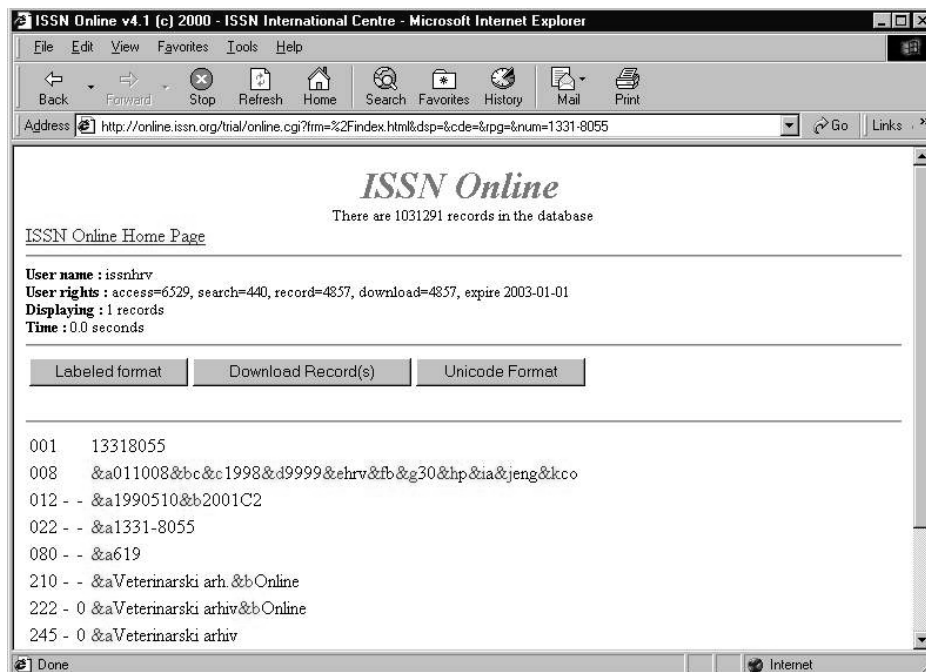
ISSN Online v4.1 (c) 2000 - ISSN International Centre - Microsoft Internet Explorer

File Edit View Favorites Tools Help

Back Forward Stop Refresh Home Search Favorites History Mail Print

Address http://online.issn.org/trial/online.cgi?frm=%2Findex.html&dsp=&cde=&rpg=&num=1331-8055 Go Links

ISSN Online

There are 1031291 records in the database

ISSN Online Home Page

**User name :** issnhrv
**User rights :** access=6529, search=440, record=4857, download=4857, expire 2003-01-01
**Displaying :** 1 records
**Time :** 0.0 seconds

Labeled format Download Record(s) Unicode Format

001 13318055
008 &a011008&bc&c1998&d9999&ehrv&fb&g30&hp&ia&jeng&kco
012 - - &a1990510&b2001C2
022 - - &a1331-8055
080 - - &a619
210 - - &aVeterinarski arh.&bOnline
222 - 0 &aVeterinarski arhiv&bOnline
245 - 0 &aVeterinarski arhiv

Done Internet